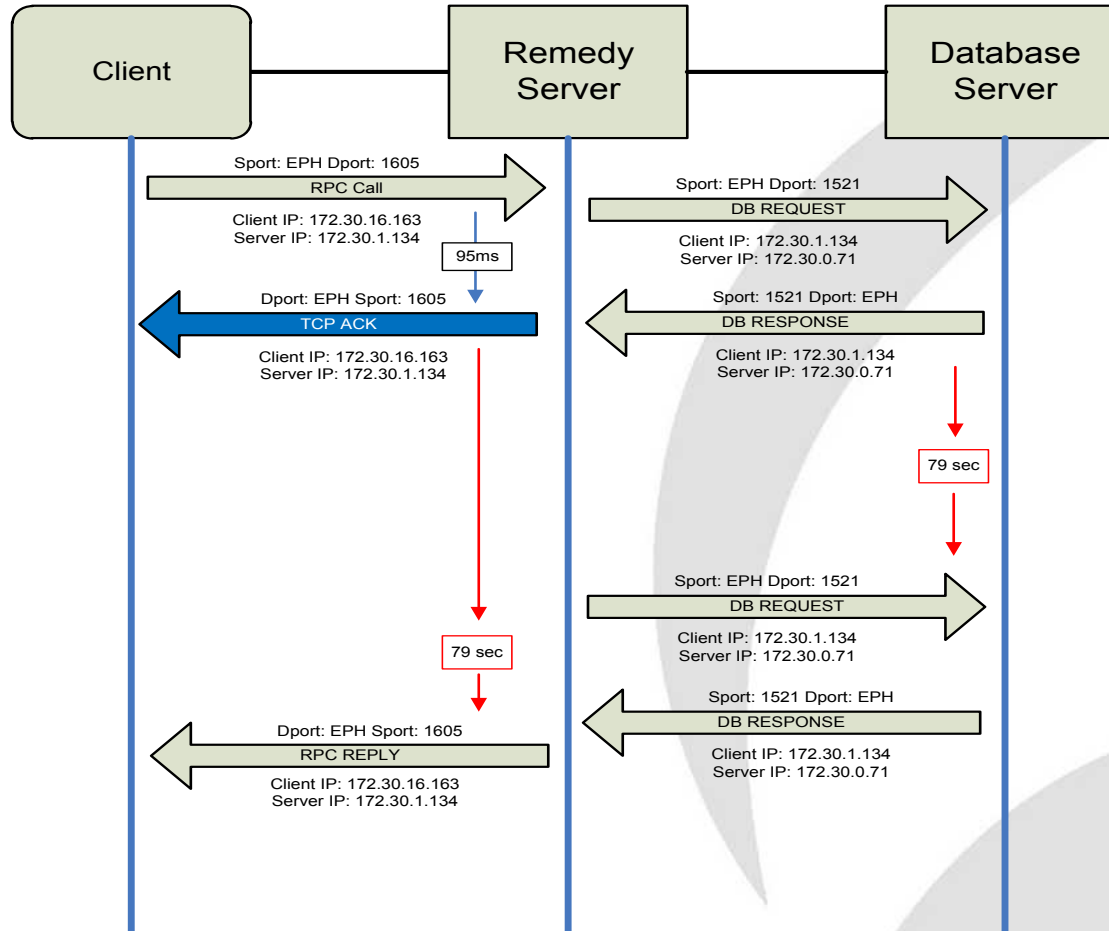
Client

Remedy Server

Database Server

Sport: EPH Dport: 1605
RPC Call
Client IP: 172.30.16.163
Server IP: 172.30.1.134

Sport: EPH Dport: 1521
DB REQUEST
Client IP: 172.30.1.134
Server IP: 172.30.0.71

95ms

Dport: EPH Sport: 1605
TCP ACK
Client IP: 172.30.16.163
Server IP: 172.30.1.134

Sport: 1521 Dport: EPH
DB RESPONSE
Client IP: 172.30.1.134
Server IP: 172.30.0.71

79 sec

Sport: EPH Dport: 1521
DB REQUEST
Client IP: 172.30.1.134
Server IP: 172.30.0.71

79 sec

Sport: 1521 Dport: EPH
DB RESPONSE
Client IP: 172.30.1.134
Server IP: 172.30.0.71

Dport: EPH Sport: 1605
RPC REPLY
Client IP: 172.30.16.163
Server IP: 172.30.1.134